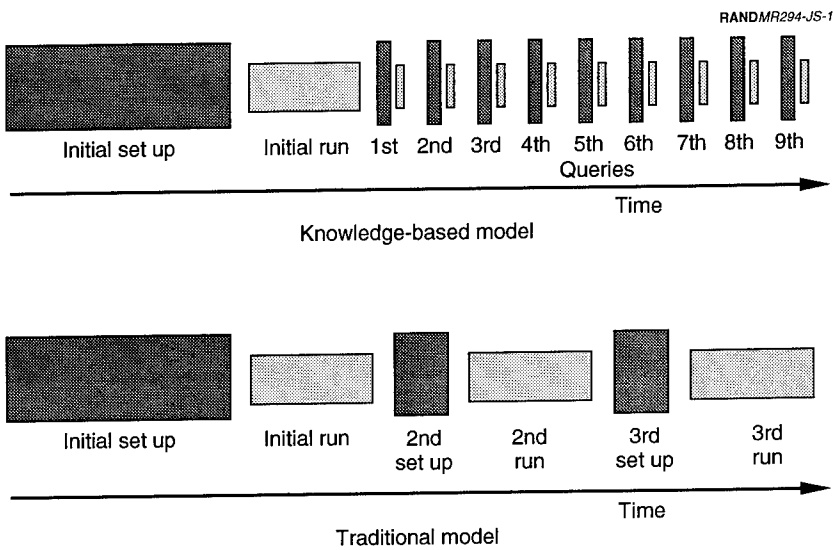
RANDMR294-JS-1

Initial set up

Initial run

1st 2nd 3rd 4th 5th 6th 7th 8th 9th

Queries

Time

Knowledge-based model

Initial set up

Initial run

2nd set up

2nd run

3rd set up

3rd run

Time

Traditional model